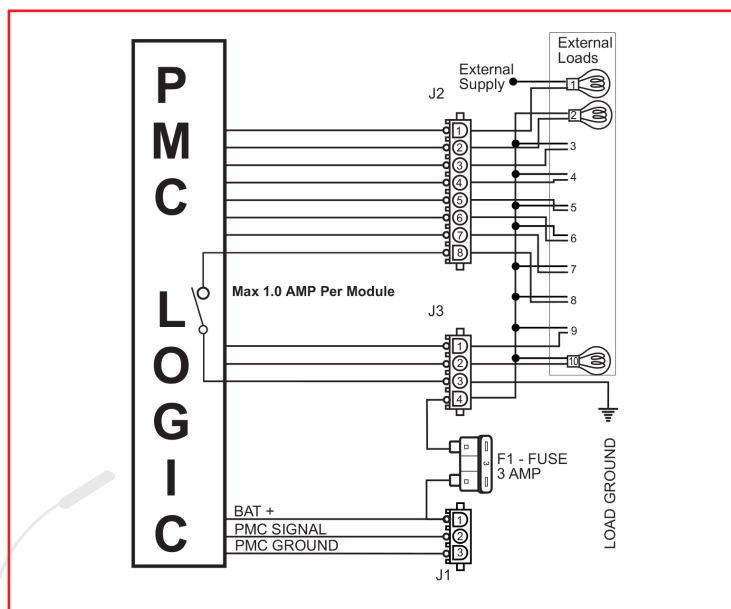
P
M
C

L
O
G
I
C

External Loads

External Supply

J2

1
2
3
4
5
6
7
8

1
2
3
4
5
6
7
8
9
10

Max 1.0 AMP Per Module

J3

1
2
3
4

F1 - FUSE
3 AMP

3

LOAD GROUND

BAT +
PMC SIGNAL
PMC GROUND

1
2
3

J1